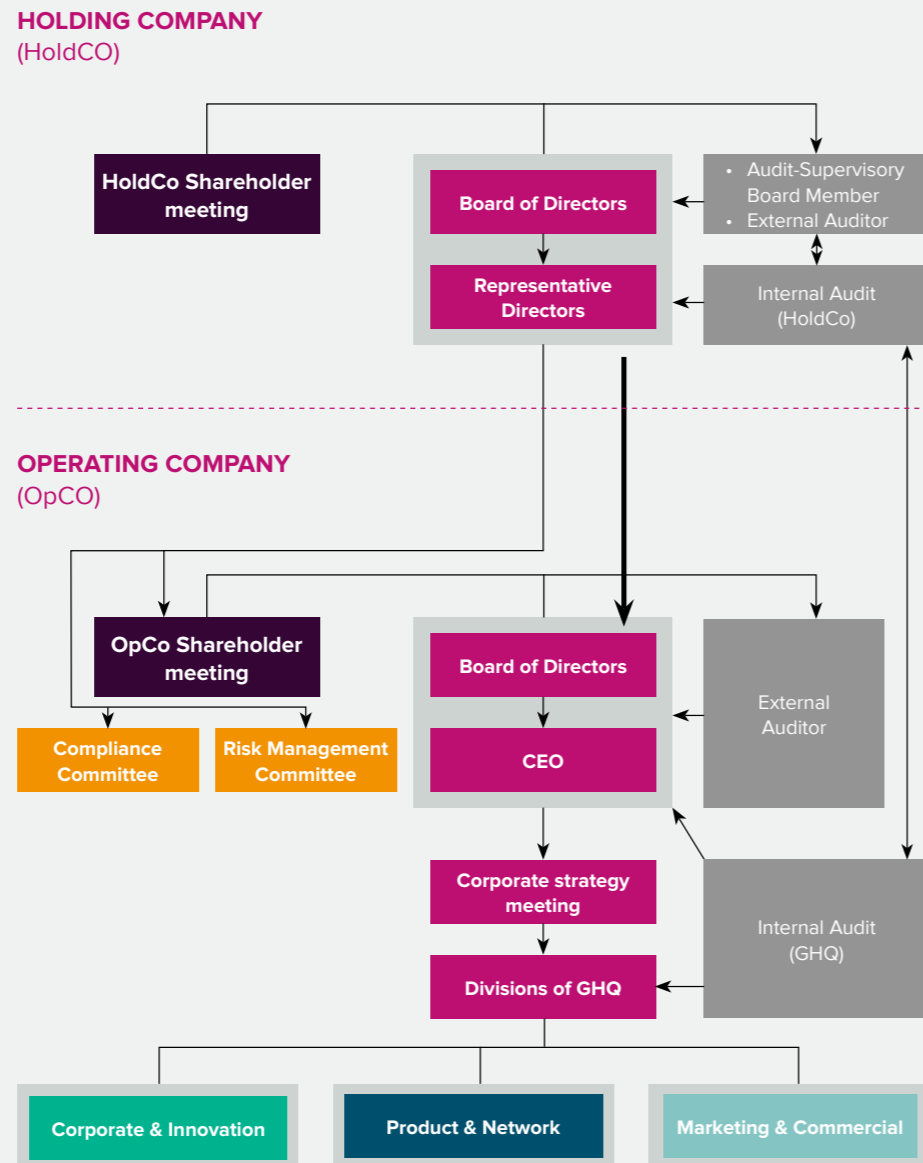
HOLDING COMPANY
(HoldCO)

HoldCo Shareholder meeting

Board of Directors

Representative Directors

• Audit-Supervisory Board Member
• External Auditor

Internal Audit (HoldCo)

OPERATING COMPANY
(OpCO)

OpCo Shareholder meeting

Board of Directors

CEO

External Auditor

Compliance Committee

Risk Management Committee

Corporate strategy meeting

Internal Audit (GHQ)

Divisions of GHQ

Corporate & Innovation

Product & Network

Marketing & Commercial